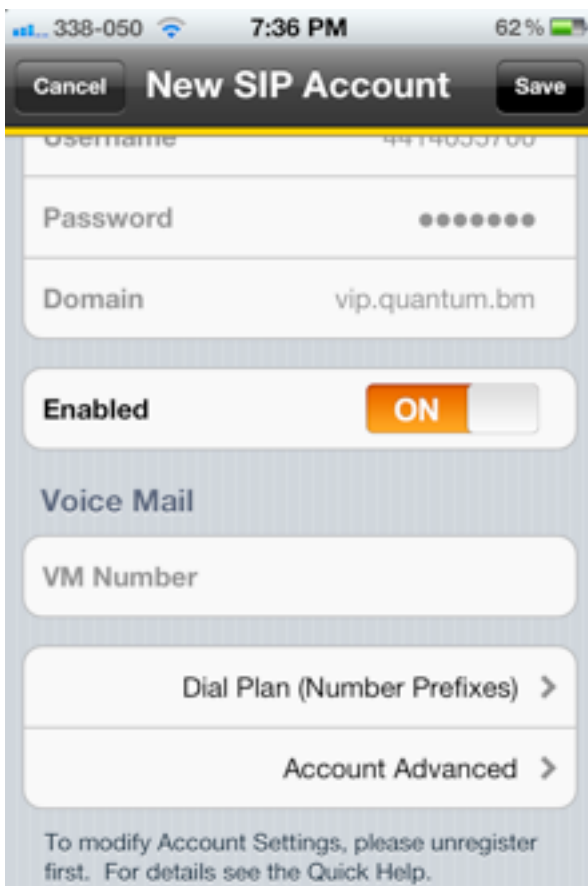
338-050 7:36 PM 62 %

Cancel New SIP Account Save

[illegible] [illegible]

Password ●●●●●●●

Domain vip.quantum.bm

Enabled ON

Voice Mail

VM Number

Dial Plan (Number Prefixes) >

Account Advanced >

To modify Account Settings, please unregister first. For details see the Quick Help.